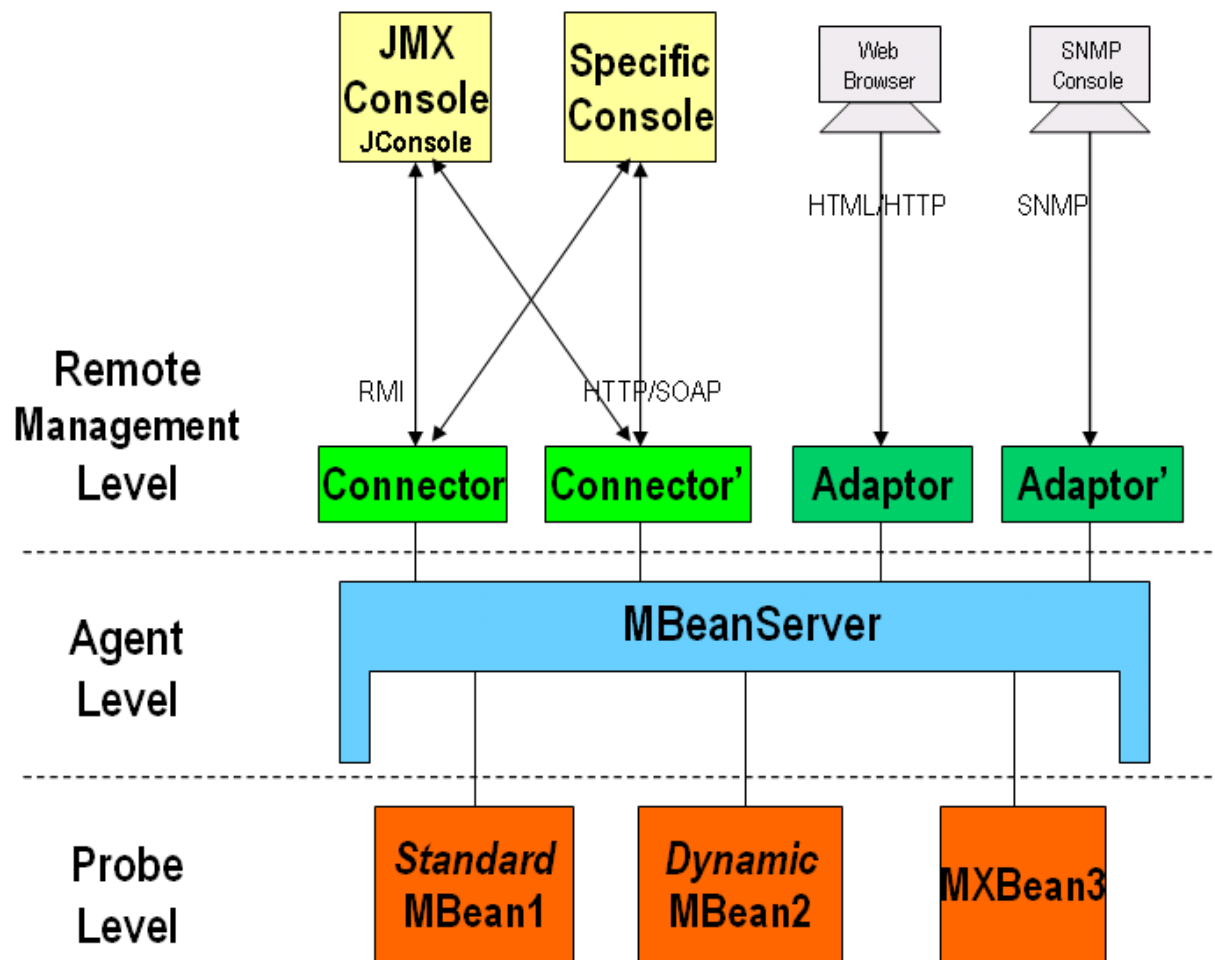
JMX Console
JConsole

Specific Console

Web Browser

SNMP Console

HTML/HTTP

SNMP

Remote Management Level

RMI

HTTP/SOAP

Connector

Connector'

Adaptor

Adaptor'

Agent Level

MBeanServer

Probe Level

*Standard* MBean1

*Dynamic* MBean2

MXBean3